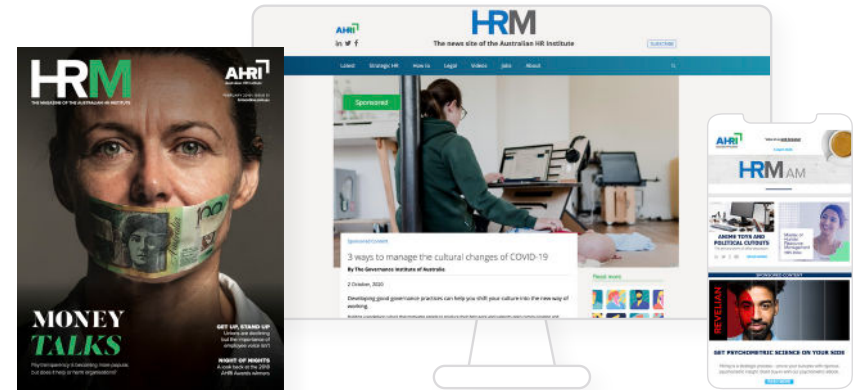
HRM
AHRI
THE MAGAZINE OF THE AUSTRALIAN HR INSTITUTE
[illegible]

MONEY TALKS
Pay transparency is becoming more popular, but does it help or harm organisations?

GET UP, STAND UP
Unions are declining but the importance of employee voice isn't

NIGHT OF NIGHTS
A look back at the 2018 AHRI Awards winners

AHRI
HRM
The news site of the Australian HR Institute
in f
SUBSCRIBE
Latest Strategic HR How to Legal Videos Jobs About

Sponsored

Sponsored Content
3 ways to manage the cultural changes of COVID-19
By The Governance Institute of Australia
2 October, 2020
Developing good governance practices can help you shift your culture into the new way of working.

Read more

AHRI
HRM AM
AHRMI TOYS AND POLITICAL CUTOUTS
SPONSORED CONTENT
REVELIAN
GET PSYCHOMETRIC SCIENCE ON YOUR SIDE